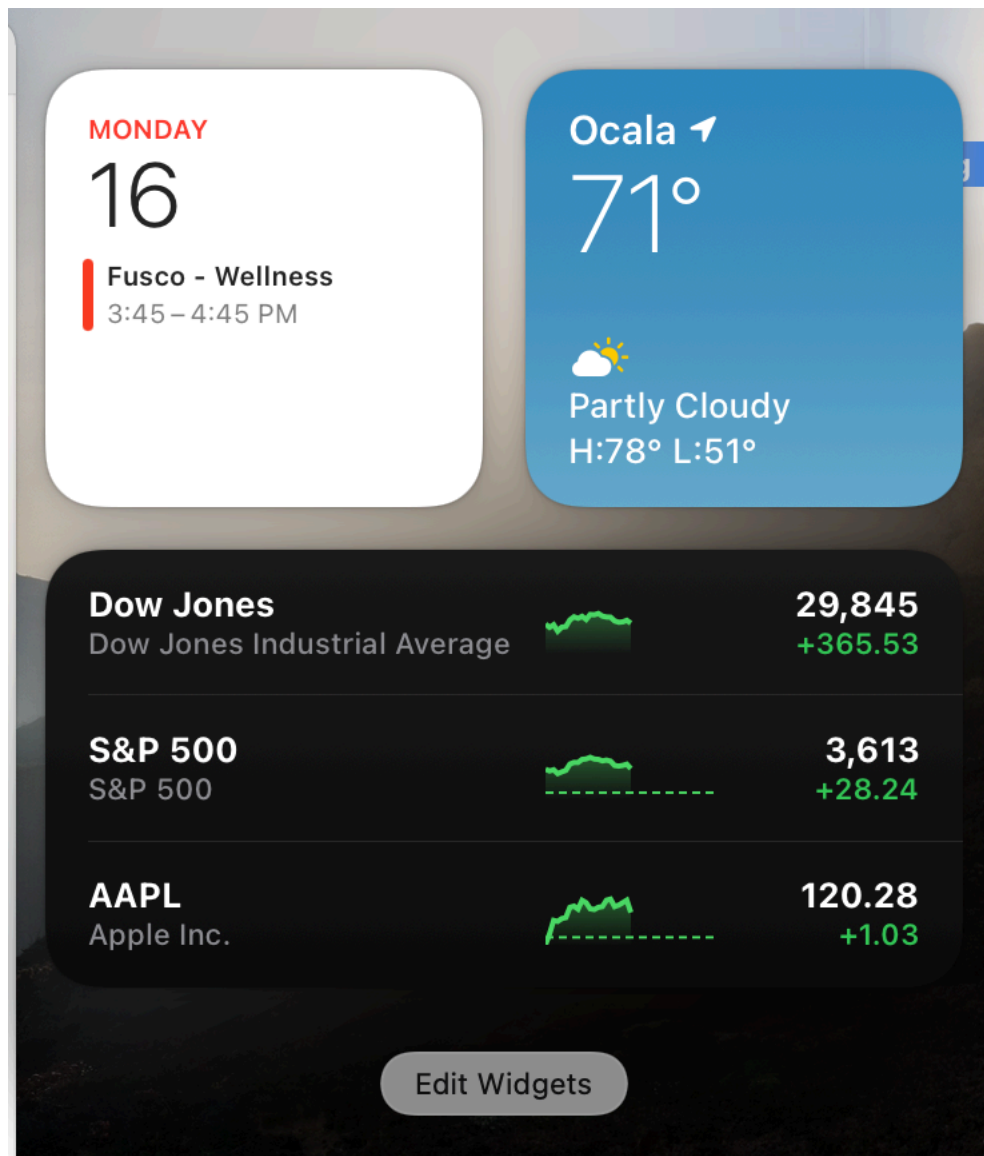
MONDAY
16
Fusco - Wellness
3:45 – 4:45 PM

Ocala
71°
Partly Cloudy
H:78° L:51°

| | |
|---|---|
| Dow Jones<br>Dow Jones Industrial Average | 29,845<br>+365.53 |
| S&P 500<br>S&P 500 | 3,613<br>+28.24 |
| AAPL<br>Apple Inc. | 120.28<br>+1.03 |

Edit Widgets